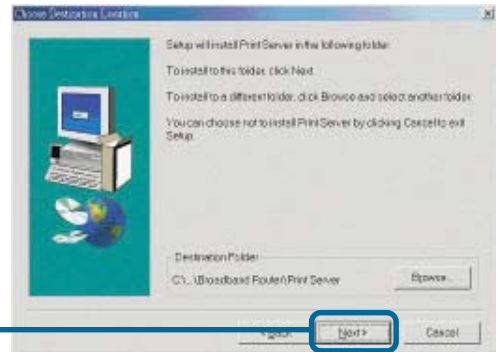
Choose Destination Location

Setup will install Print Server in the following folder.

To install to this folder, click Next.

To install to a different folder, click Browse and select another folder.

You can choose not to install Print Server by clicking Cancel to exit Setup.

Destination Folder

C:\...\Broadband Router\Print Server

Browse...

< Back

Next >

Cancel